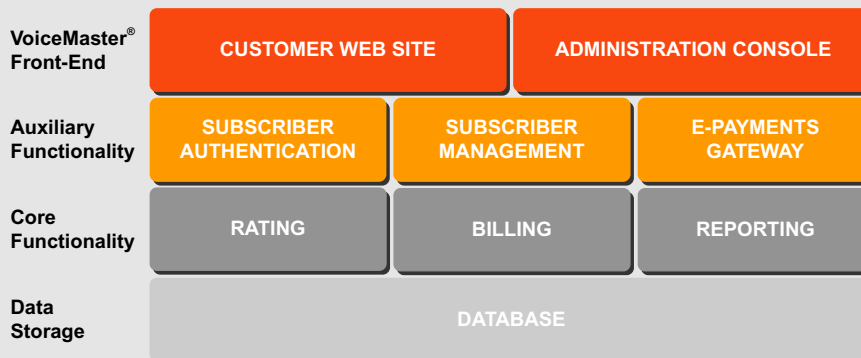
VoiceMaster® Front-End

CUSTOMER WEB SITE

ADMINISTRATION CONSOLE

Auxiliary Functionality

SUBSCRIBER AUTHENTICATION

SUBSCRIBER MANAGEMENT

E-PAYMENTS GATEWAY

Core Functionality

RATING

BILLING

REPORTING

Data Storage

DATABASE